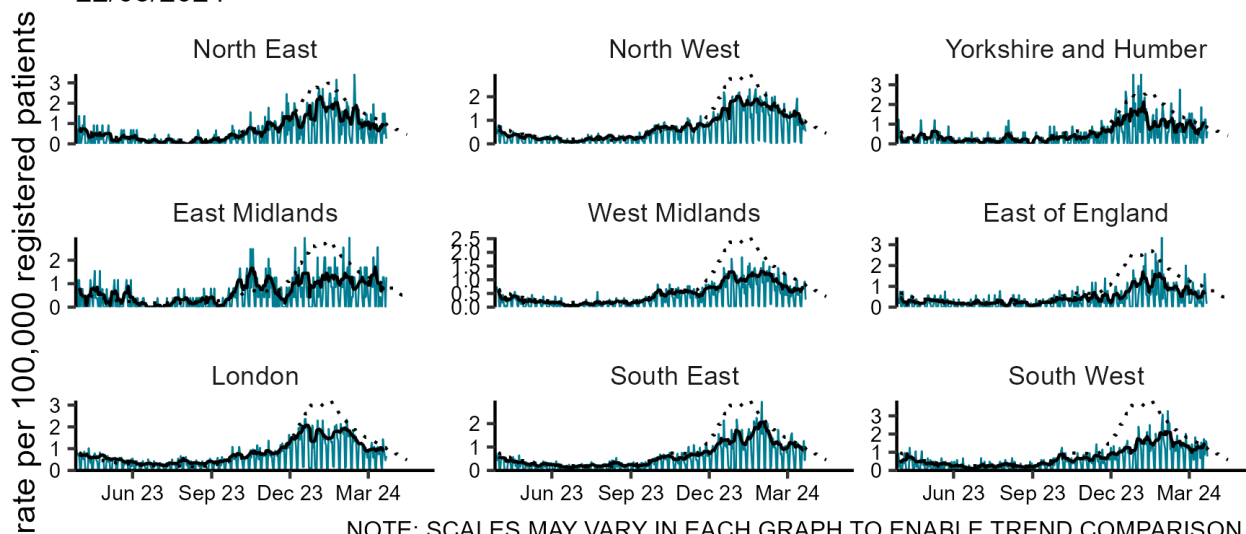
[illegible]

rate per 100,000 registered patients

North East
3
2
1
0

North West
2
1
0

Yorkshire and Humber
3
2
1
0

East Midlands
2
1
0

West Midlands
2.5
2.0
1.5
1.0
0.5
0.0

East of England
3
2
1
0

London
3
2
1
0

South East
2
1
0

South West
3
2
1
0

Jun 23 Sep 23 Dec 23 Mar 24

Jun 23 Sep 23 Dec 23 Mar 24

Jun 23 Sep 23 Dec 23 Mar 24

NOTE: SCALES MAY VARY IN EACH GRAPH TO ENABLE TREND COMPARISON